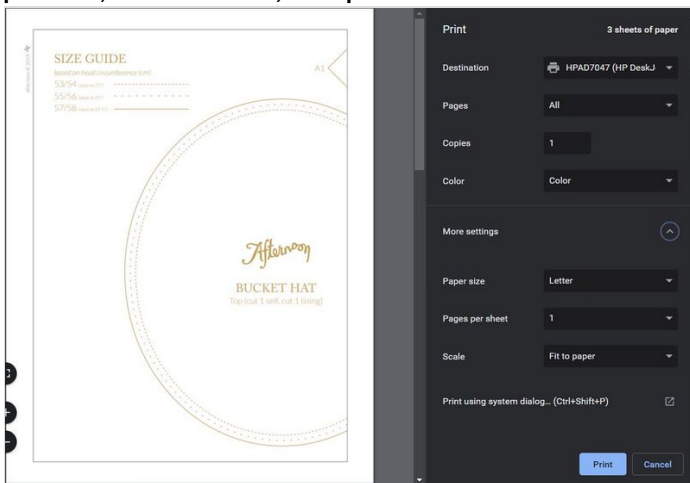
SIZE GUIDE
based on head circumference (cm)
53/54 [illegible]
55/56 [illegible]
57/58 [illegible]

A1

Afternoon

BUCKET HAT
Top (cut 1 self, cut 1 lining)

Print
3 sheets of paper
Destination
HPAD7047 (HP DeskJ
Pages
All
Copies
1
Color
Color
More settings
Paper size
Letter
Pages per sheet
1
Scale
Fit to paper
Print using system dialog... (Ctrl+Shift+P)
Print
Cancel